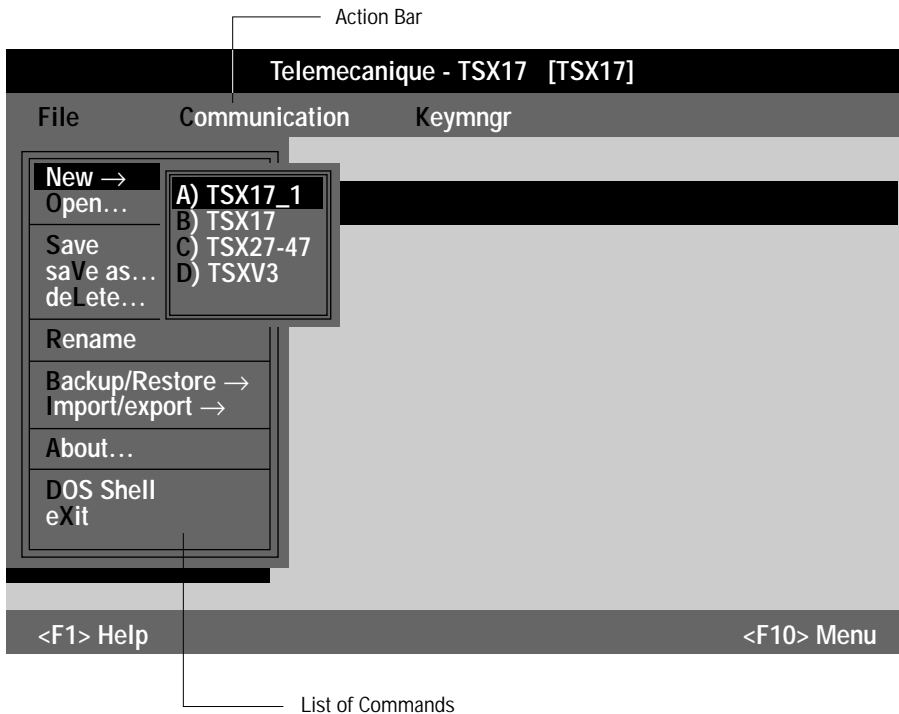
Action Bar

Telemecanique - TSX17 [TSX17]

File Communication Keymngr

New →
Open…

A) TSX17_1
B) TSX17
C) TSX27-47
D) TSXV3

Save
saVe as…
deLete…

Rename

Backup/Restore →
Import/export →

About…

DOS Shell
eXit

<F1> Help

<F10> Menu

List of Commands